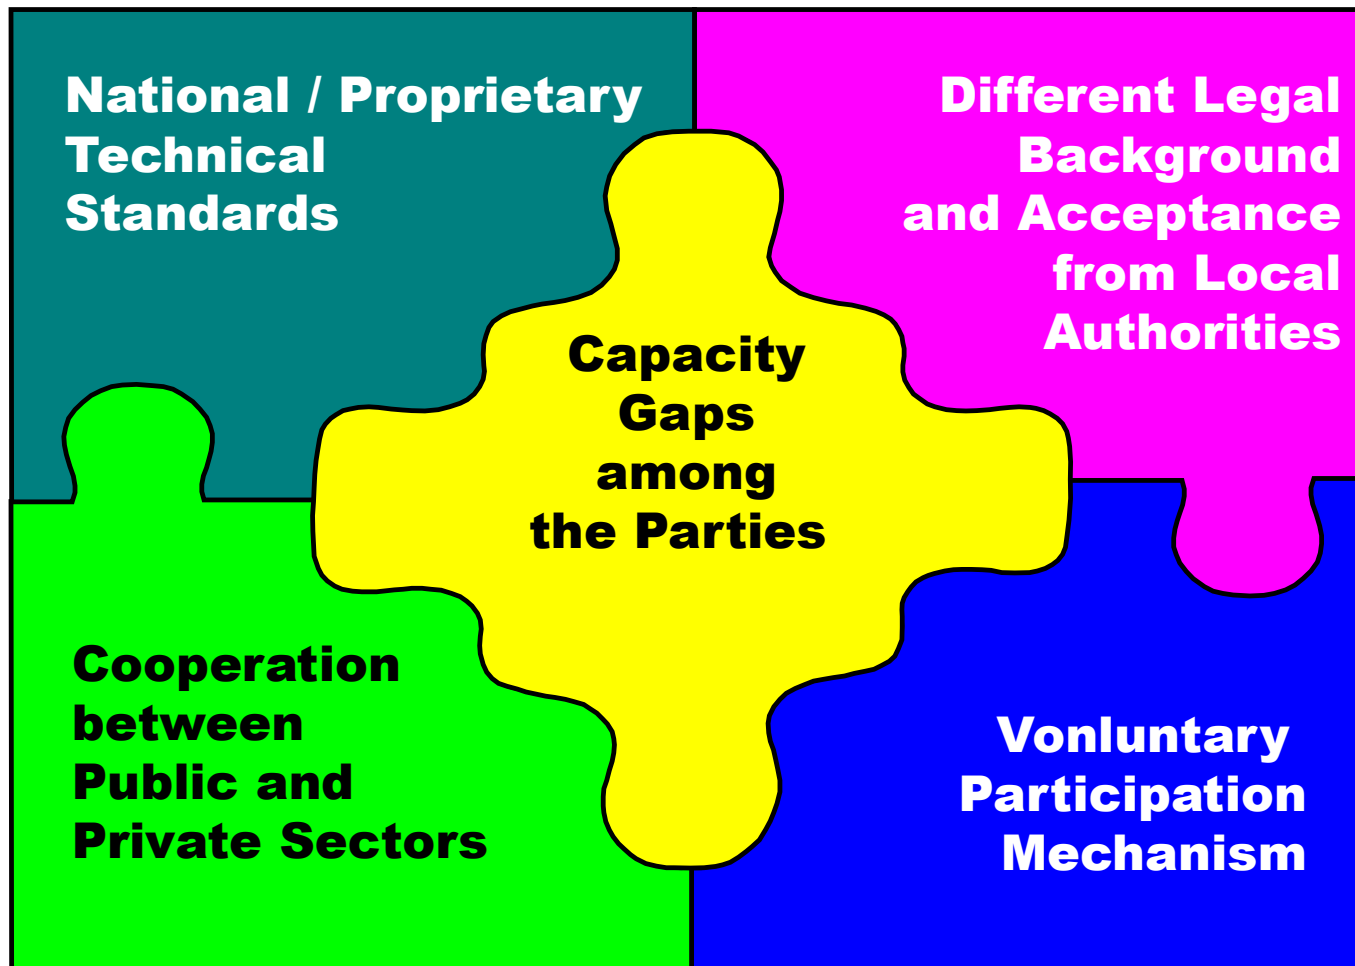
National / Proprietary Technical Standards

Different Legal Background and Acceptance from Local Authorities

Capacity Gaps among the Parties

Cooperation between Public and Private Sectors

Vonluntary Participation Mechanism